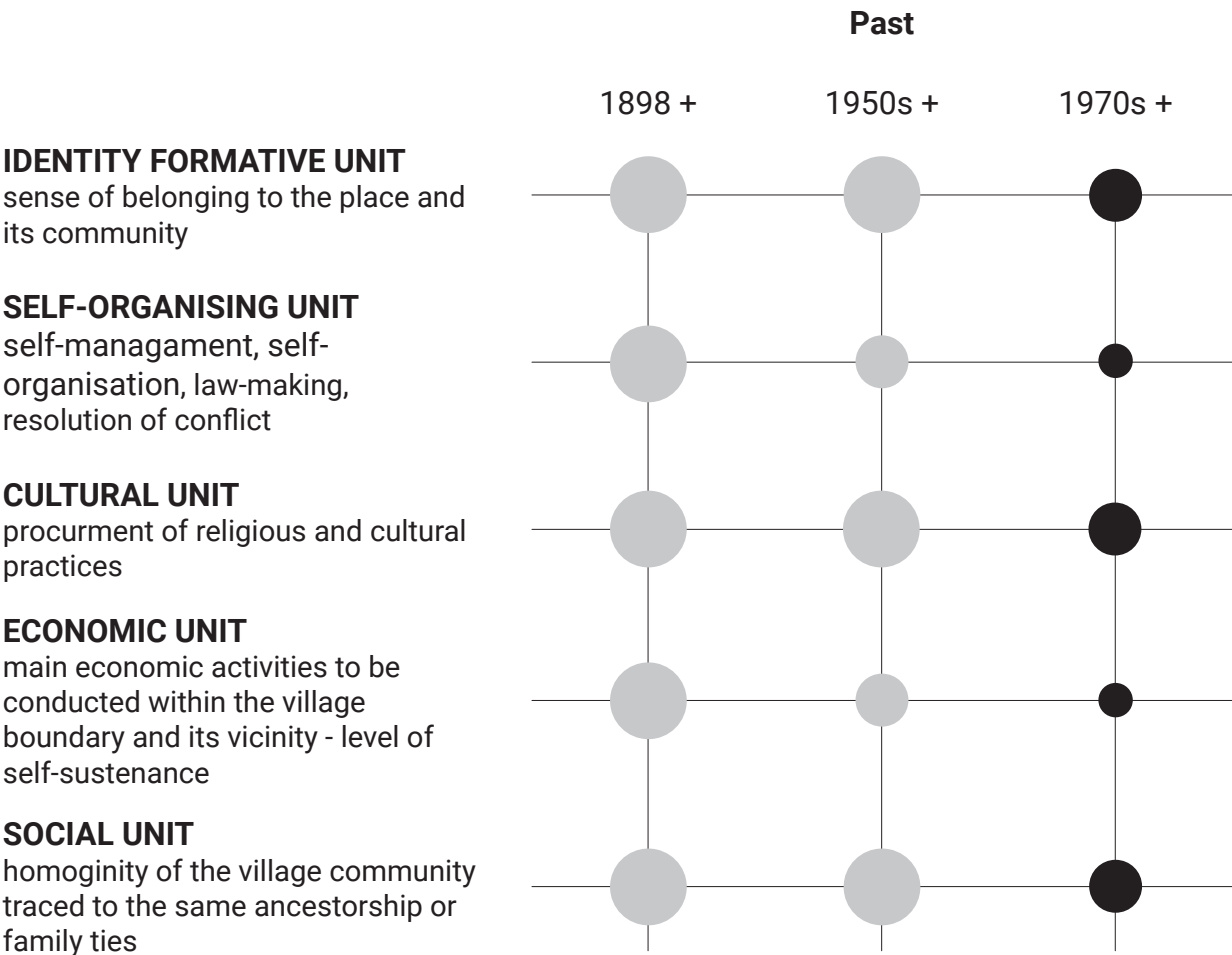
Past

1898 +

1950s +

1970s +

**IDENTITY FORMATIVE UNIT**
sense of belonging to the place and its community

**SELF-ORGANISING UNIT**
self-managament, self-organisation, law-making, resolution of conflict

**CULTURAL UNIT**
procurment of religious and cultural practices

**ECONOMIC UNIT**
main economic activities to be conducted within the village boundary and its vicinity - level of self-sustenance

**SOCIAL UNIT**
homoginity of the village community traced to the same ancestorship or family ties